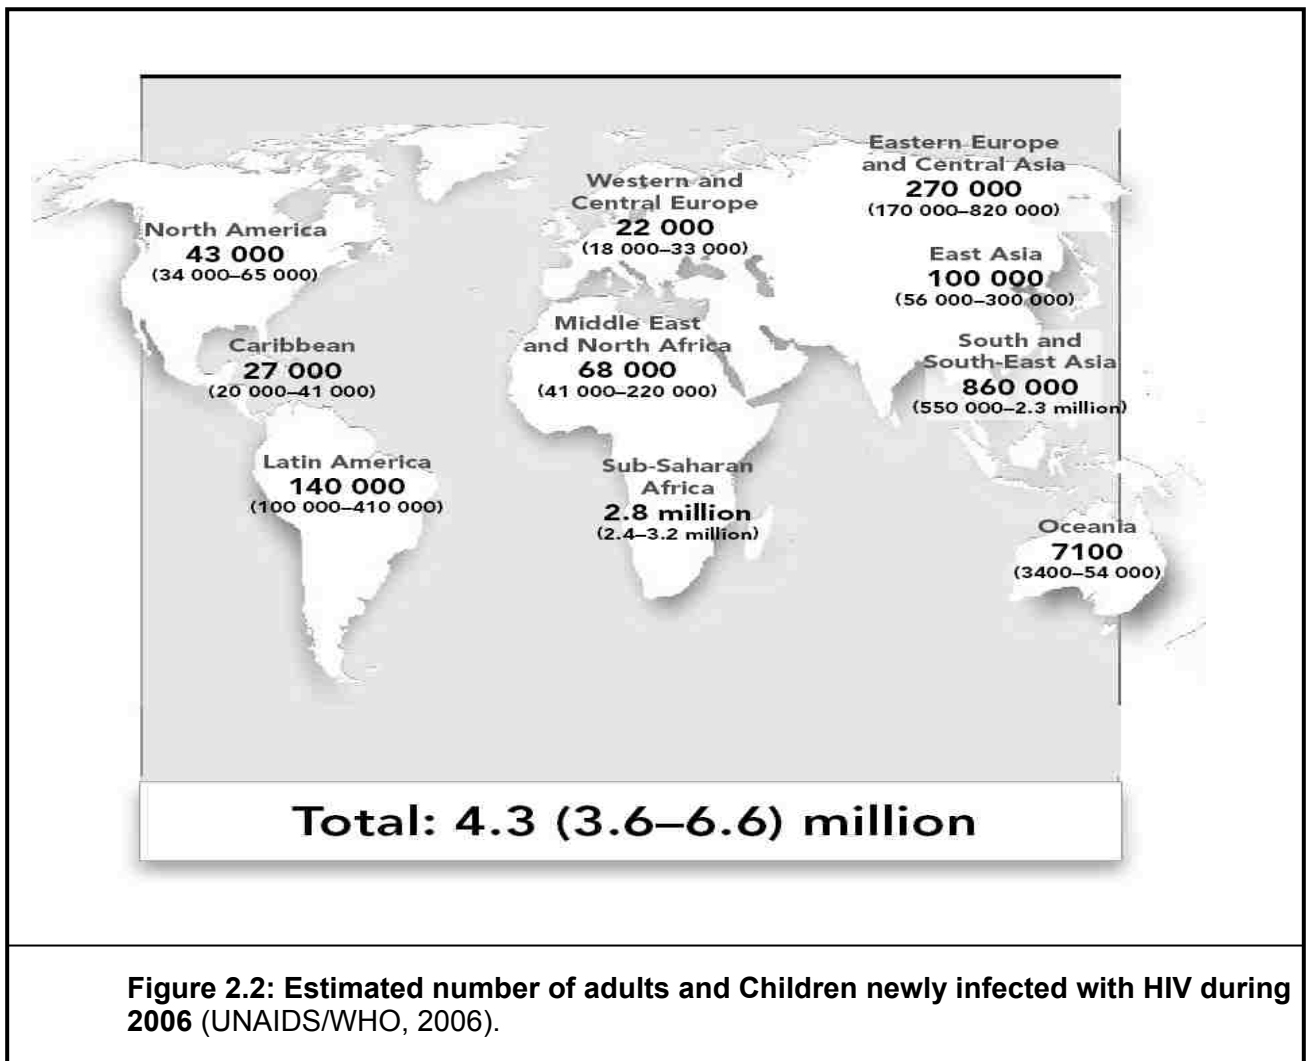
Eastern Europe and Central Asia
270 000
(170 000–820 000)

Western and Central Europe
22 000
(18 000–33 000)

North America
43 000
(34 000–65 000)

East Asia
100 000
(56 000–300 000)

Middle East and North Africa
68 000
(41 000–220 000)

Caribbean
27 000
(20 000–41 000)

South and South-East Asia
860 000
(550 000–2.3 million)

Latin America
140 000
(100 000–410 000)

Sub-Saharan Africa
2.8 million
(2.4–3.2 million)

Oceania
7100
(3400–54 000)

Total: 4.3 (3.6–6.6) million

**Figure 2.2: Estimated number of adults and Children newly infected with HIV during 2006** (UNAIDS/WHO, 2006).